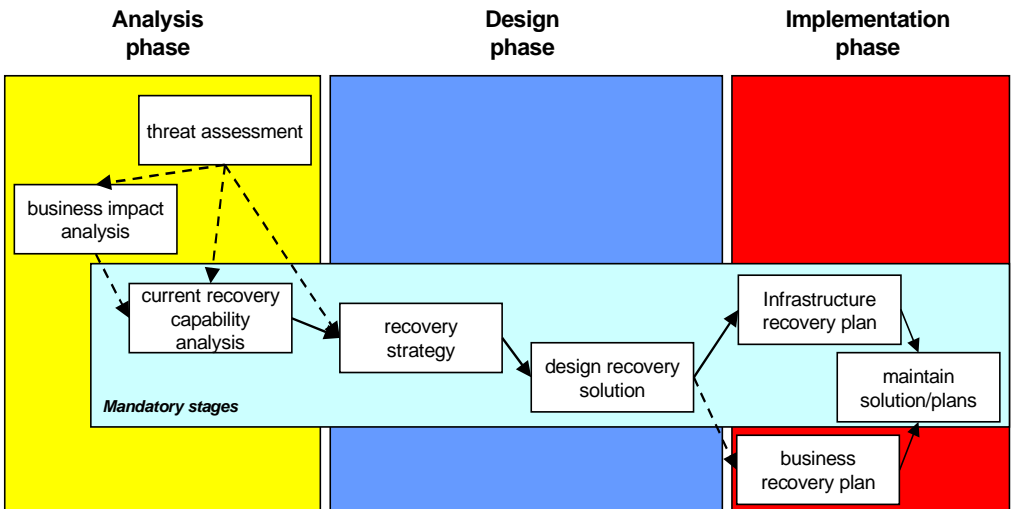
Analysis phase

Design phase

Implementation phase

threat assessment

business impact analysis

current recovery capability analysis

recovery strategy

design recovery solution

Infrastructure recovery plan

maintain solution/plans

business recovery plan

Mandatory stages